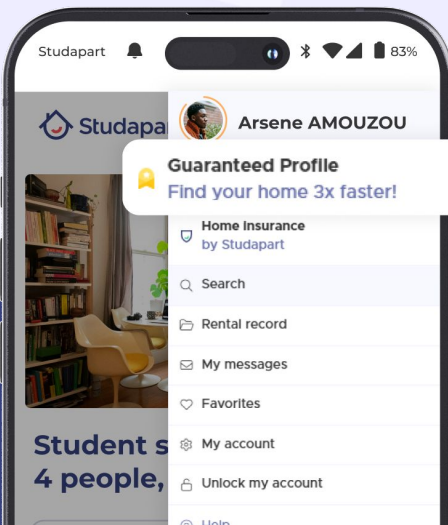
Studapart 83%

Studapar

Arsene AMOUZOU

Guaranteed Profile
Find your home 3x faster!

Home Insurance
by Studapart

Search

Rental record

My messages

Favorites

My account

Unlock my account

Help

Student s
4 people,